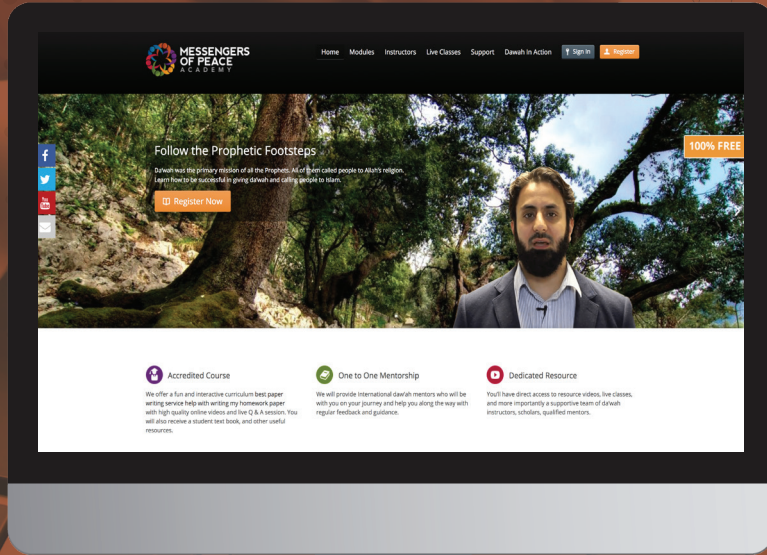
MESSENGERS OF PEACE ACADEMY

Home Modules Instructors Live Classes Support Dawah In Action Sign In Register

Follow the Prophetic Footsteps

Da'wah was the primary mission of all the Prophets. All of them called people to Allah's religion. Learn how to be successful in giving da'wah and calling people to Islam.

Register Now

100% FREE

Accredited Course

We offer a fun and interactive curriculum best paper writing service help with writing my homework paper with high quality online videos and live Q & A session. You will also receive a student text book, and other useful resources.

One to One Mentorship

We will provide International dawah mentors who will be with you on your journey and help you along the way with regular feedback and guidance.

Dedicated Resource

You'll have direct access to resource videos, live classes, and more importantly a supportive team of da'wah instructors, scholars, qualified mentors.